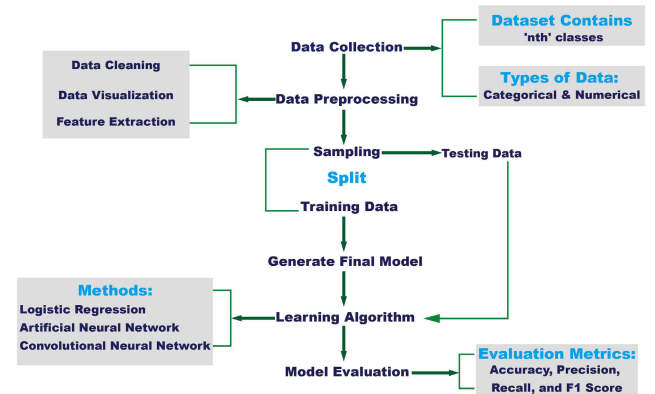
Data Collection

Dataset Contains
'nth' classes

Data Cleaning
Data Visualization
Feature Extraction

Data Preprocessing

Types of Data:
Categorical & Numerical

Sampling
Testing Data

Split

Training Data

Generate Final Model

Methods:
Logistic Regression
Artificial Neural Network
Convolutional Neural Network

Learning Algorithm

Model Evaluation

Evaluation Metrics:
Accuracy, Precision, Recall, and F1 Score